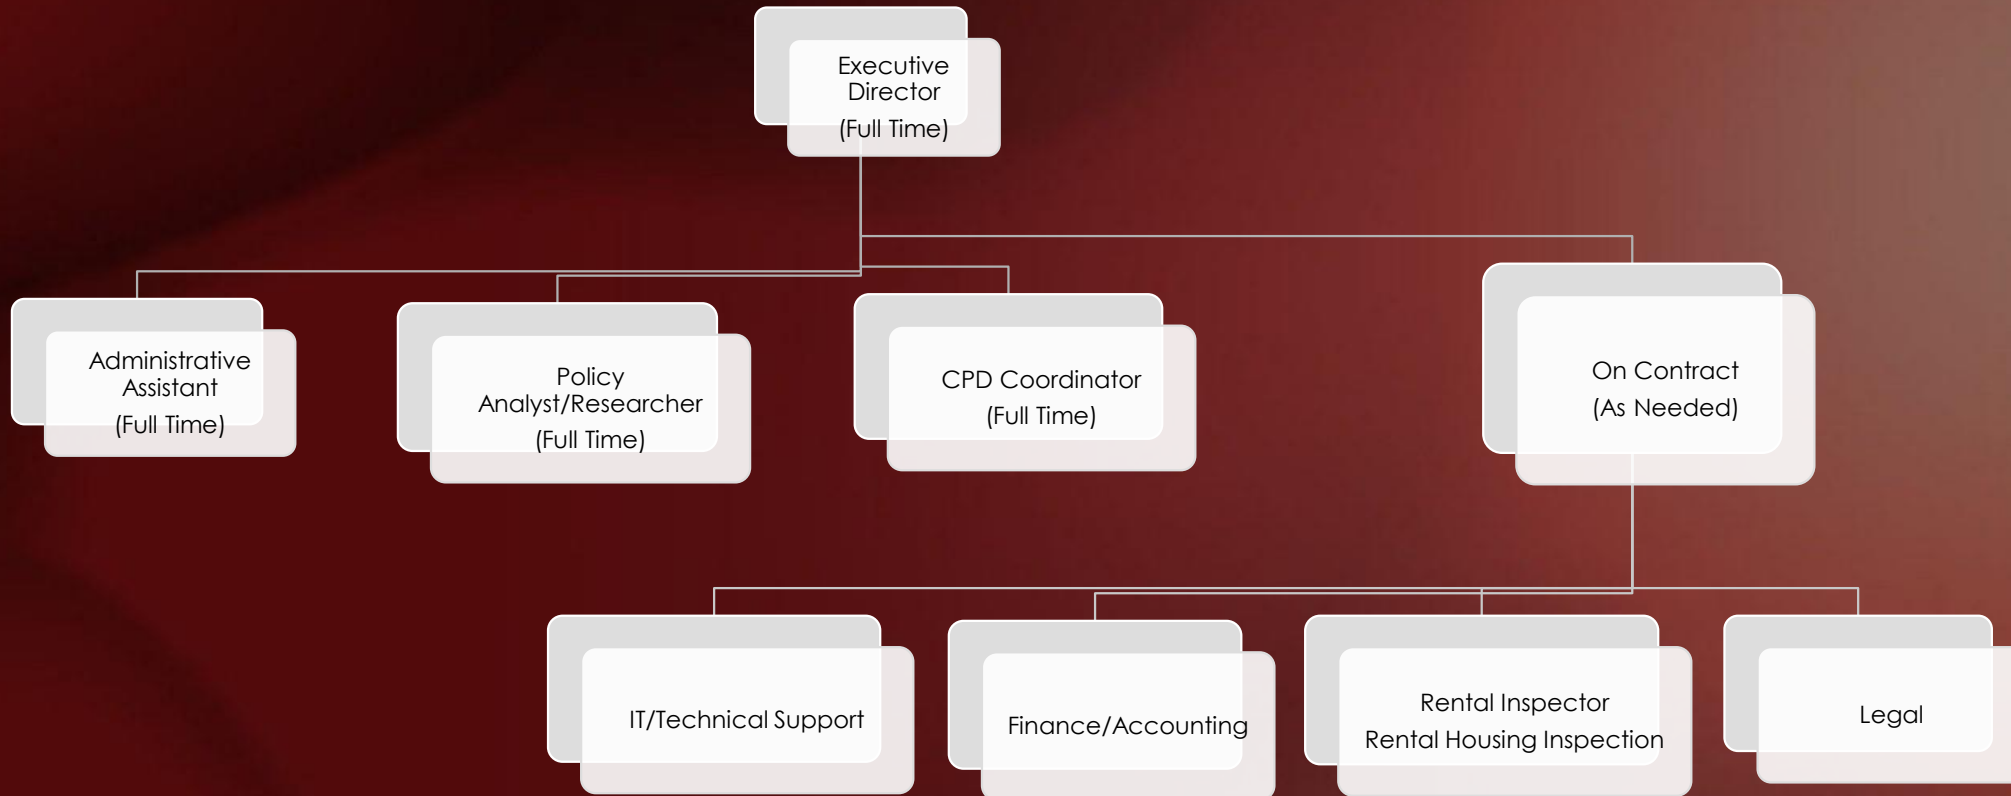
Executive Director
(Full Time)

Administrative Assistant
(Full Time)

Policy Analyst/Researcher
(Full Time)

CPD Coordinator
(Full Time)

On Contract
(As Needed)

IT/Technical Support

Finance/Accounting

Rental Inspector
Rental Housing Inspection

Legal